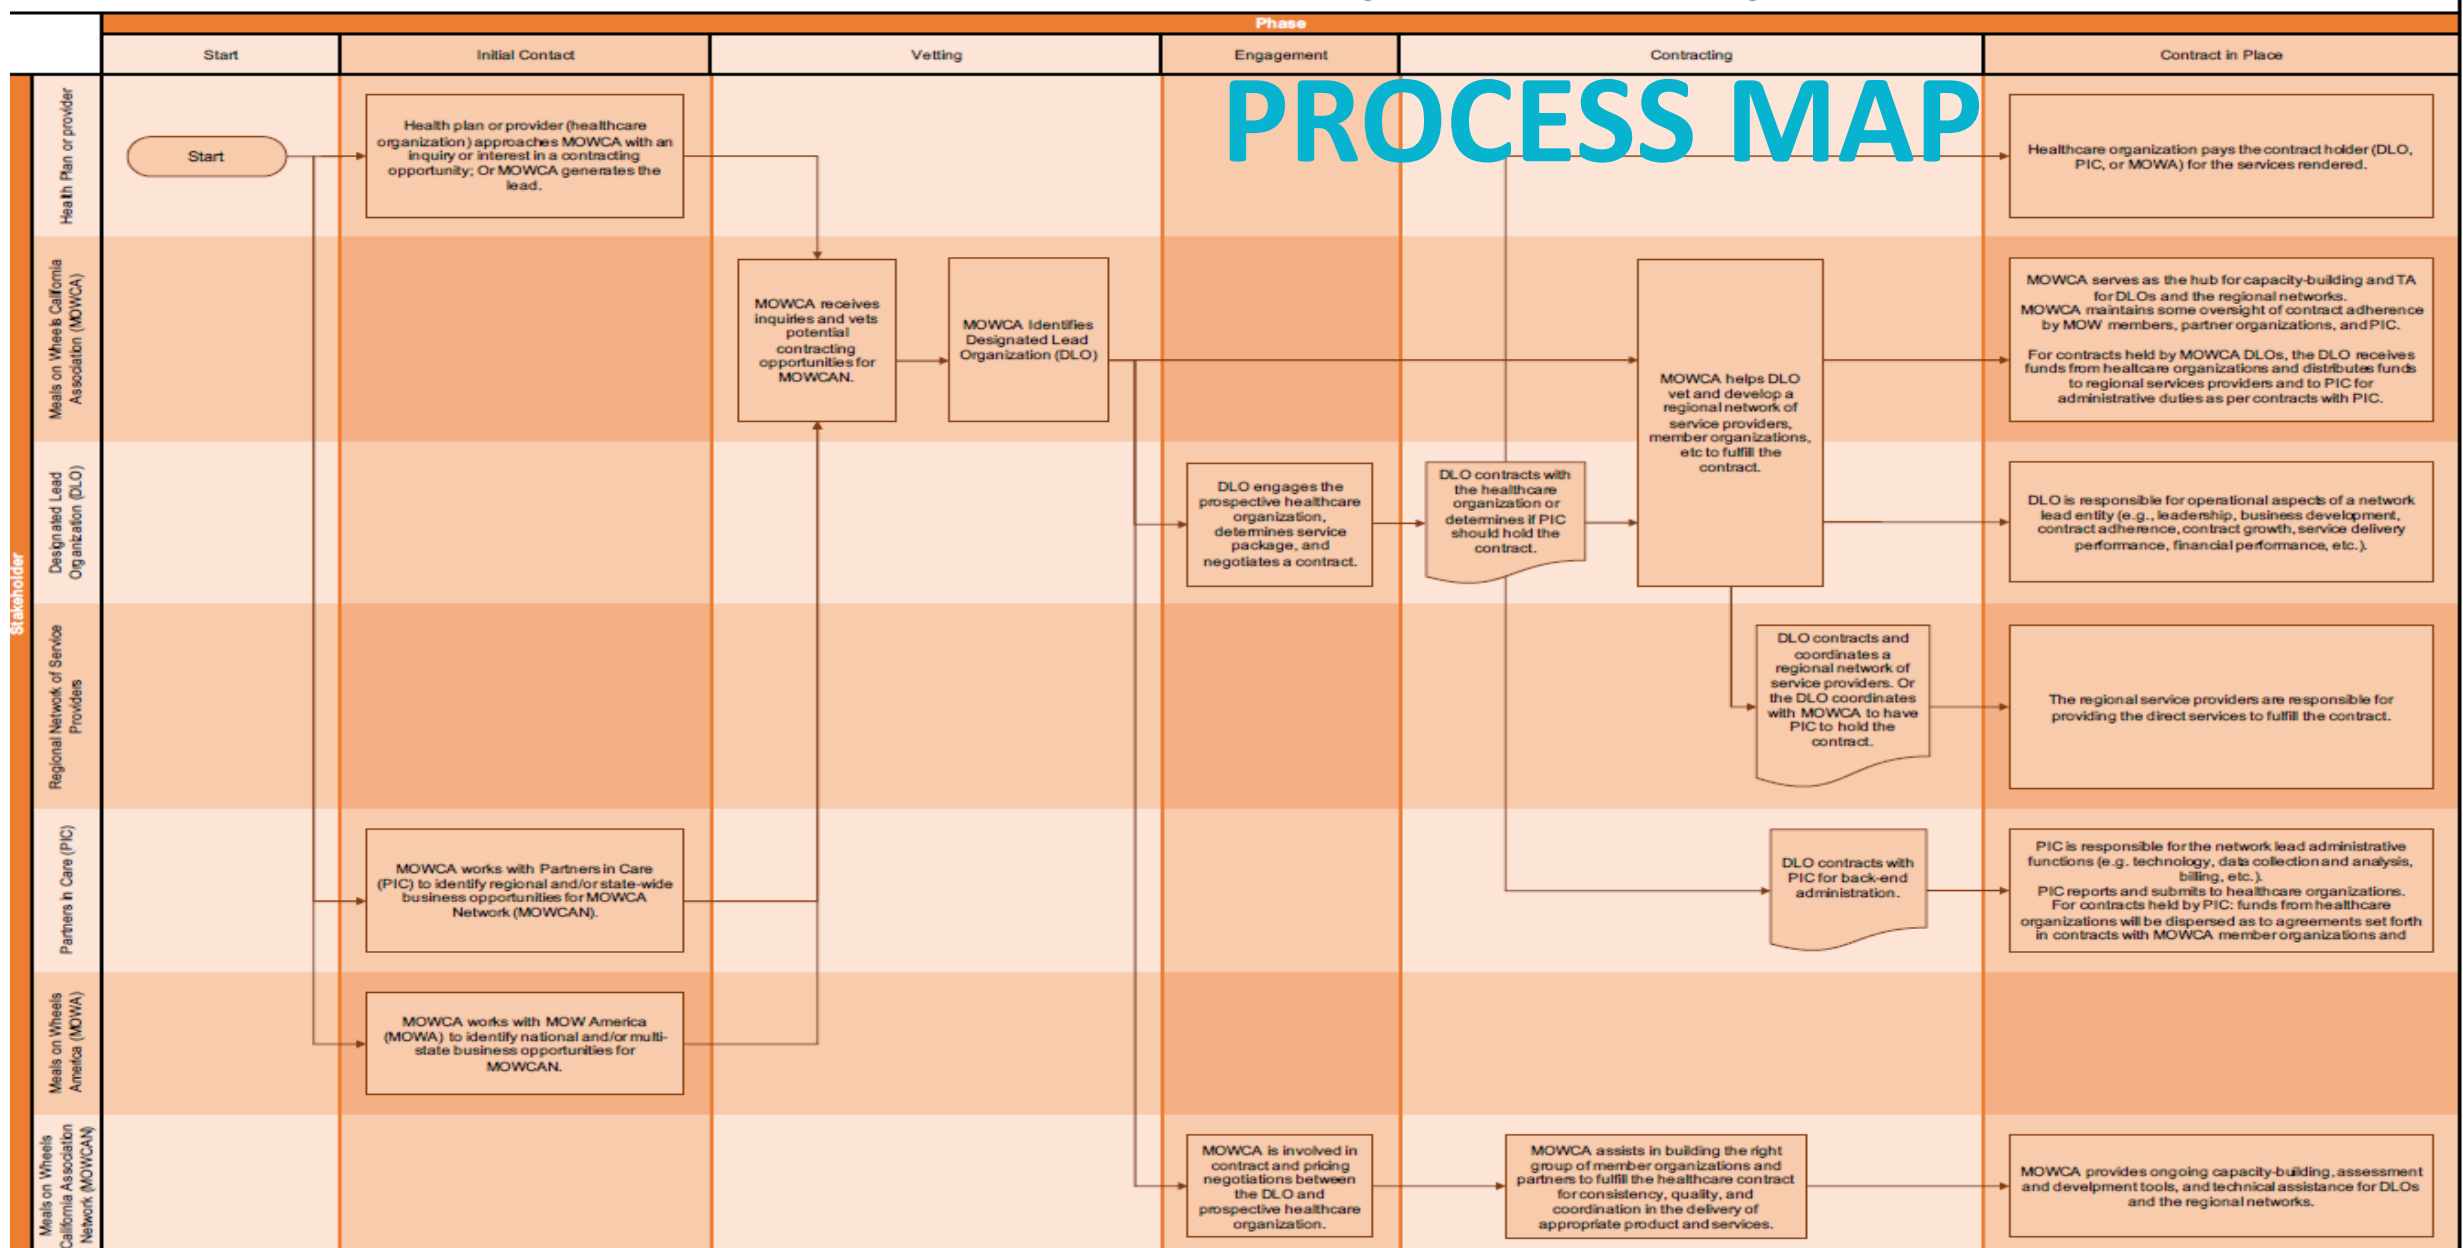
PROCESS MAP

Phase

Stakeholder

| | Start | Initial Contact | Vetting | Engagement | Contracting | Contract in Place |
|---|---|---|---|---|---|---|
| Heath Plan or provider | Start | Health plan or provider (healthcare organization) approaches MOWCA with an inquiry or interest in a contracting opportunity; Or MOWCA generates the lead. | | | | Healthcare organization pays the contract holder (DLO, PIC, or MOWA) for the services rendered. |
| Meals on Wheels California Association (MOWCA) | | | MOWCA receives inquiries and vets potential contracting opportunities for MOWCAN. / MOWCA Identifies Designated Lead Organization (DLO) | | MOWCA helps DLO vet and develop a regional network of service providers, member organizations, etc to fulfill the contract. | MOWCA serves as the hub for capacity-building and TA for DLOs and the regional networks. MOWCA maintains some oversight of contract adherence by MOW members, partner organizations, and PIC. For contracts held by MOWCA DLOs, the DLO receives funds from healtcare organizations and distributes funds to regional services providers and to PIC for administrative duties as per contracts with PIC. |
| Designated Lead Organization (DLO) | | | | DLO engages the prospective healthcare organization, determines service package, and negotiates a contract. | DLO contracts with the healthcare organization or determines if PIC should hold the contract. | DLO is responsible for operational aspects of a network lead entity (e.g., leadership, business development, contract adherence, contract growth, service delivery performance, financial performance, etc.). |
| Regional Network of Service Providers | | | | | DLO contracts and coordinates a regional network of service providers. Or the DLO coordinates with MOWCA to have PIC to hold the contract. | The regional service providers are responsible for providing the direct services to fulfill the contract. |
| Partners in Care (PIC) | | MOWCA works with Partners in Care (PIC) to identify regional and/or state-wide business opportunities for MOWCA Network (MOWCAN). | | | DLO contracts with PIC for back-end administration. | PIC is responsible for the network lead administrative functions (e.g. technology, data collection and analysis, billing, etc.). PIC reports and submits to healthcare organizations. For contracts held by PIC: funds from healthcare organizations will be dispersed as to agreements set forth in contracts with MOWCA member organizations and |
| Meals on Wheels America (MOWA) | | MOWCA works with MOW America (MOWA) to identify national and/or multi-state business opportunities for MOWCAN. | | | | |
| Meals on Wheels California Association Network (MOWCAN) | | | | MOWCA is involved in contract and pricing negotiations between the DLO and prospective healthcare organization. | MOWCA assists in building the right group of member organizations and partners to fulfill the healthcare contract for consistency, quality, and coordination in the delivery of appropriate product and services. | MOWCA provides ongoing capacity-building, assessment and develpment tools, and technical assistance for DLOs and the regional networks. |